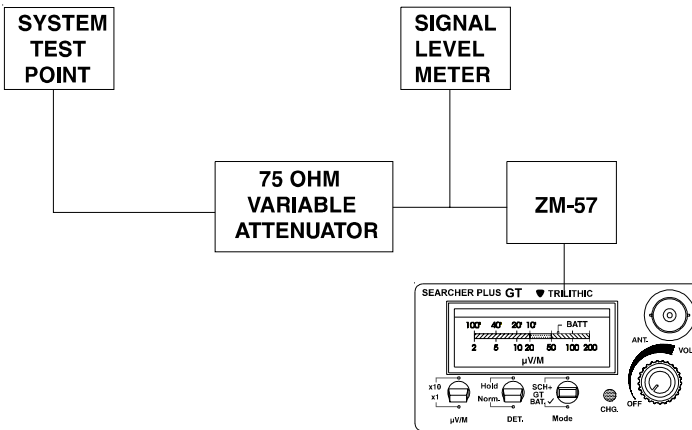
SYSTEM TEST POINT

SIGNAL LEVEL METER

75 OHM VARIABLE ATTENUATOR

ZM-57

SEARCHER PLUS GT
TRILITHIC

100' 40' 20' 10'
BATT
2 5 10 20 50 100 200
μV/M

ANT.
VOL
OFF

x10
x1
μV/M

Hold
Norm.
DET.

SCH+
GT
BAT. ✓
Mode

CHG.